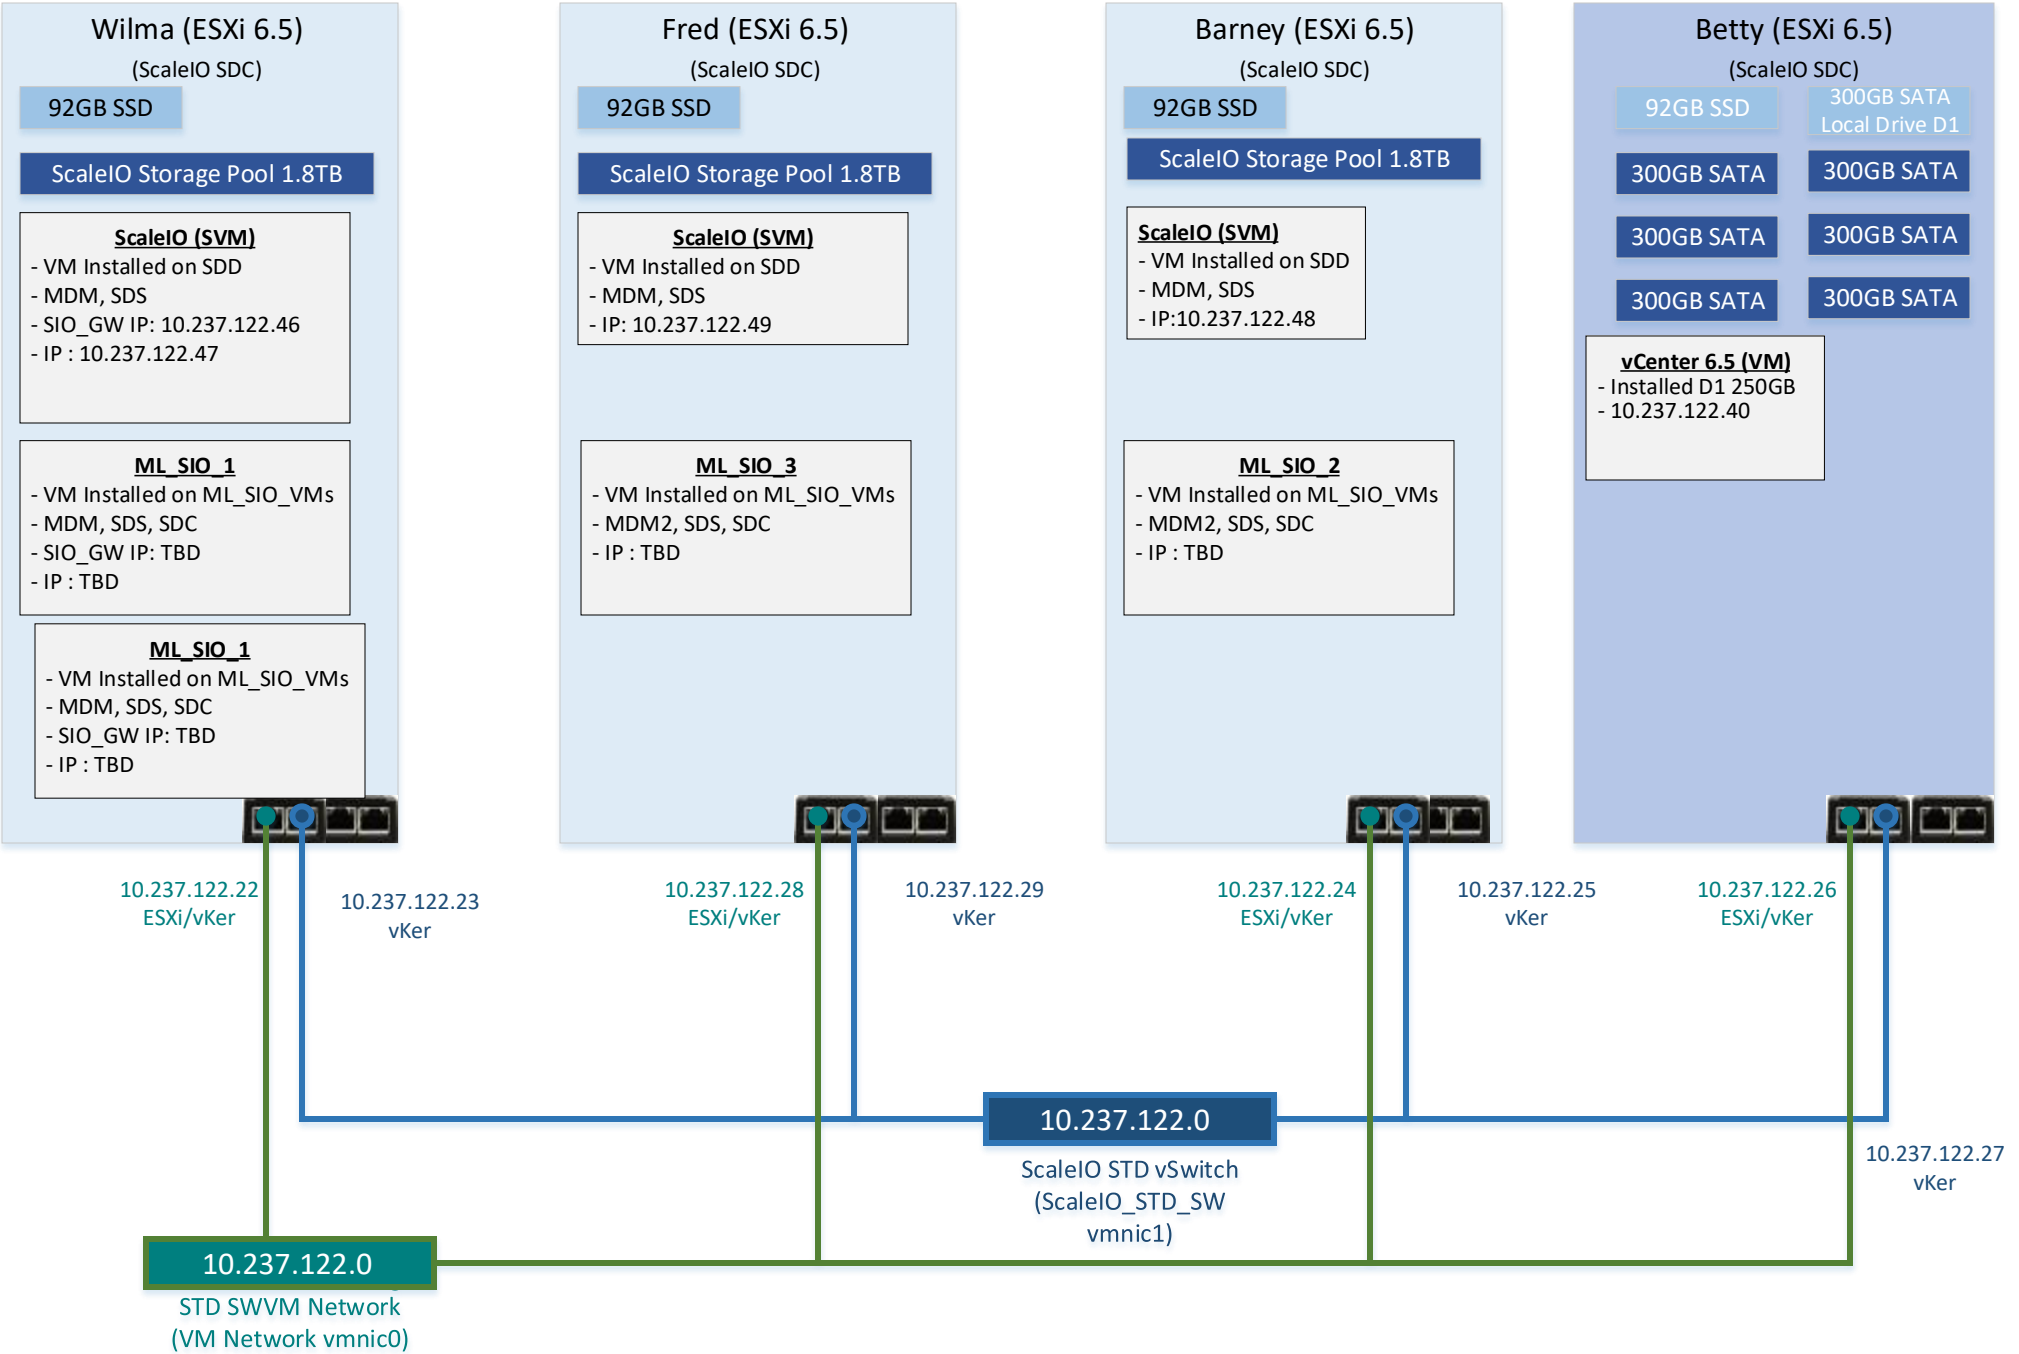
Wilma (ESXi 6.5)
(ScaleIO SDC)
92GB SSD
ScaleIO Storage Pool 1.8TB
ScaleIO (SVM)
- VM Installed on SDD
- MDM, SDS
- SIO_GW IP: 10.237.122.46
- IP : 10.237.122.47

ML_SIO_1
- VM Installed on ML_SIO_VMs
- MDM, SDS, SDC
- SIO_GW IP: TBD
- IP : TBD

ML_SIO_1
- VM Installed on ML_SIO_VMs
- MDM, SDS, SDC
- SIO_GW IP: TBD
- IP : TBD

Fred (ESXi 6.5)
(ScaleIO SDC)
92GB SSD
ScaleIO Storage Pool 1.8TB
ScaleIO (SVM)
- VM Installed on SDD
- MDM, SDS
- IP: 10.237.122.49

ML_SIO_3
- VM Installed on ML_SIO_VMs
- MDM2, SDS, SDC
- IP : TBD

Barney (ESXi 6.5)
(ScaleIO SDC)
92GB SSD
ScaleIO Storage Pool 1.8TB
ScaleIO (SVM)
- VM Installed on SDD
- MDM, SDS
- IP:10.237.122.48

ML_SIO_2
- VM Installed on ML_SIO_VMs
- MDM2, SDS, SDC
- IP : TBD

Betty (ESXi 6.5)
(ScaleIO SDC)
92GB SSD
300GB SATA Local Drive D1
300GB SATA
300GB SATA
300GB SATA
300GB SATA
300GB SATA
300GB SATA
vCenter 6.5 (VM)
- Installed D1 250GB
- 10.237.122.40

10.237.122.22
ESXi/vKer
10.237.122.23
vKer
10.237.122.28
ESXi/vKer
10.237.122.29
vKer
10.237.122.24
ESXi/vKer
10.237.122.25
vKer
10.237.122.26
ESXi/vKer

10.237.122.0
ScaleIO STD vSwitch
(ScaleIO_STD_SW
vmnic1)

10.237.122.27
vKer

10.237.122.0
STD SWVM Network
(VM Network vmnic0)